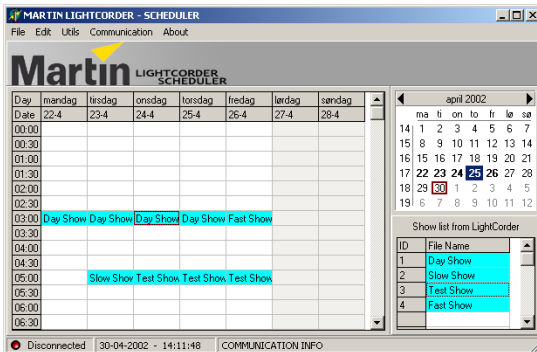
MARTIN LIGHTCORDER - SCHEDULER

File Edit Utils Communication About

Martin LIGHTCORDER SCHEDULER

| Day | mandag | tirsdag | onsdag | torsdag | fredag | lørdag | søndag |
|---|---|---|---|---|---|---|---|
| Date | 22-4 | 23-4 | 24-4 | 25-4 | 26-4 | 27-4 | 28-4 |
| 00:00 | | | | | | | |
| 00:30 | | | | | | | |
| 01:00 | | | | | | | |
| 01:30 | | | | | | | |
| 02:00 | | | | | | | |
| 02:30 | | | | | | | |
| 03:00 | Day Show | Day Show | Day Show | Day Show | Fast Show | | |
| 03:30 | | | | | | | |
| 04:00 | | | | | | | |
| 04:30 | | | | | | | |
| 05:00 | | Slow Show | Test Show | Test Show | Test Show | | |
| 05:30 | | | | | | | |
| 06:00 | | | | | | | |
| 06:30 | | | | | | | |

april 2002

| | ma | ti | on | to | fr | lø | sø |
|---|---|---|---|---|---|---|---|
| 14 | 1 | 2 | 3 | 4 | 5 | 6 | 7 |
| 15 | 8 | 9 | 10 | 11 | 12 | 13 | 14 |
| 16 | 15 | 16 | 17 | 18 | 19 | 20 | 21 |
| 17 | 22 | 23 | 24 | 25 | 26 | 27 | 28 |
| 18 | 29 | 30 | 1 | 2 | 3 | 4 | 5 |
| 19 | 6 | 7 | 8 | 9 | 10 | 11 | 12 |

Show list from LightCorder

| ID | File Name |
|---|---|
| 1 | Day Show |
| 2 | Slow Show |
| 3 | Test Show |
| 4 | Fast Show |

Disconnected 30-04-2002 - 14:11:48 COMMUNICATION INFO